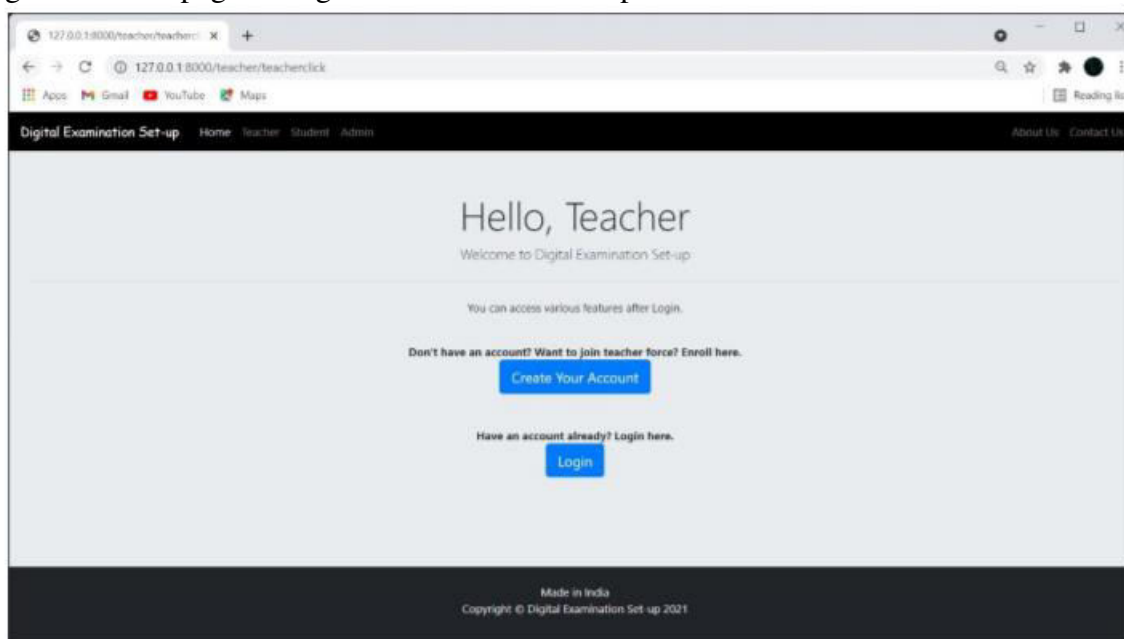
127.0.0.1:8000/teacher/teacherc

127.0.0.1:8000/teacher/teacherclick

Apps Gmail YouTube Maps

Reading lis

Digital Examination Set-up Home Teacher Student Admin

About Us Contact Us

Hello, Teacher

Welcome to Digital Examination Set-up

You can access various features after Login.

Don't have an account? Want to join teacher force? Enroll here.

Create Your Account

Have an account already? Login here.

Login

Made in India

Copyright © Digital Examination Set-up 2021